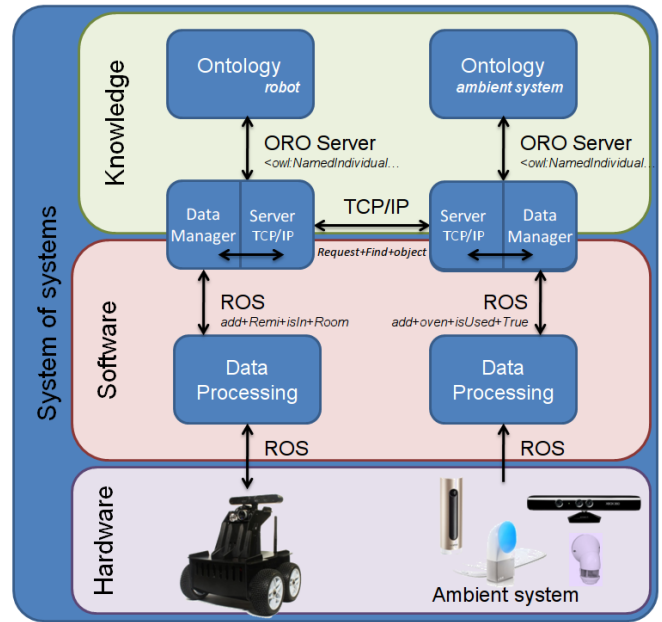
System of systems

Knowledge

Ontology
robot

Ontology
ambient system

ORO Server
<owl:NamedIndividual...

ORO Server
<owl:NamedIndividual...

Data Manager

Server TCP/IP

TCP/IP

Server TCP/IP

Data Manager

Request+Find+object

Software

ROS
add+Remi+isIn+Room

ROS
add+oven+isUsed+True

Data Processing

Data Processing

ROS

ROS

Hardware

Ambient system